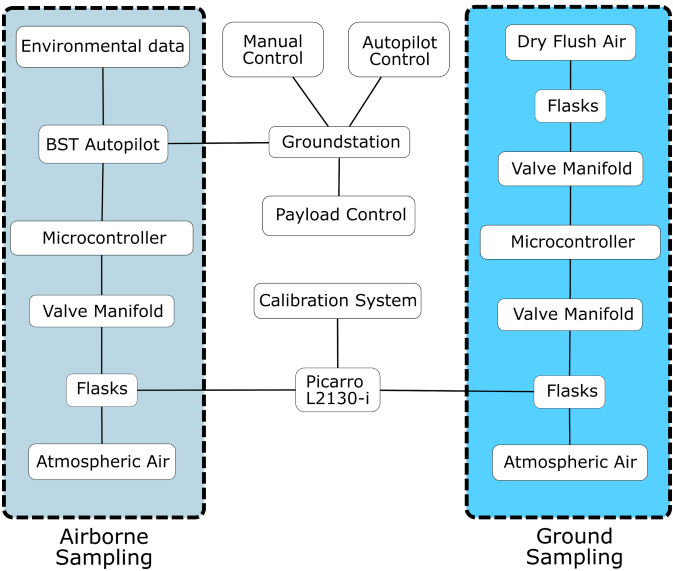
Environmental data

BST Autopilot

Microcontroller

Valve Manifold

Flasks

Atmospheric Air

Airborne Sampling

Manual Control

Autopilot Control

Groundstation

Payload Control

Calibration System

Picarro L2130-i

Dry Flush Air

Flasks

Valve Manifold

Microcontroller

Valve Manifold

Flasks

Atmospheric Air

Ground Sampling